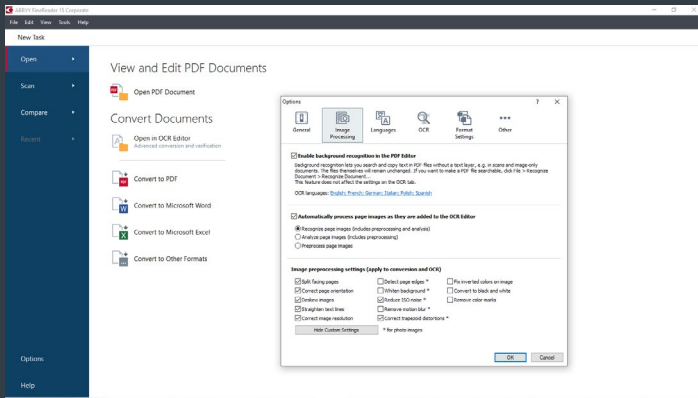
ABBYY FineReader 15 Corporate
File Edit View Tools Help
New Task

Open
Scan
Compare
Recent

View and Edit PDF Documents
Open PDF Document

Convert Documents
Open in OCR Editor
Advanced conversion and verification
Convert to PDF
Convert to Microsoft Word
Convert to Microsoft Excel
Convert to Other Formats

Options
Help

Options
General
Image Processing
Languages
OCR
Format Settings
Other

Enable background recognition in the PDF Editor
Background recognition lets you search and copy text in PDF files without a text layer, e.g. in scans and image-only documents. The files themselves will remain unchanged. If you want to make a PDF file searchable, click File > Recognize Document > Recognize Document...
This feature does not affect the settings on the OCR tab.
OCR languages: English; French; German; Italian; Polish; Spanish

Automatically process page images as they are added to the OCR Editor
Recognize page images (includes preprocessing and analysis)
Analyze page images (includes preprocessing)
Preprocess page images

Image preprocessing settings (apply to conversion and OCR)
Split facing pages
Correct page orientation
Deskew images
Straighten text lines
Correct image resolution
Detect page edges *
Whiten background *
Reduce ISO noise *
Remove motion blur *
Correct trapezoid distortions *
Fix inverted colors on image
Convert to black and white
Remove color marks
Hide Custom Settings
* for photo images

OK
Cancel